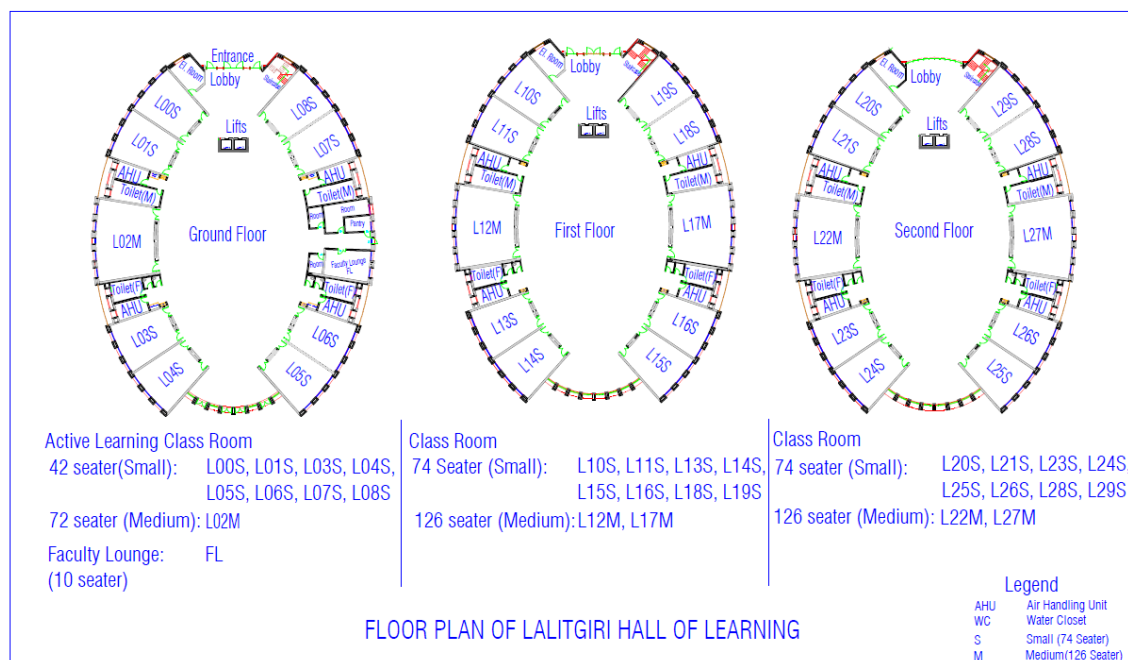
Entrance
Lobby
El. Room
Staircase
L00S
L08S
Lifts
L01S
L07S
AHU
AHU
Toilet(M)
Toilet(M)
Room
Room
Pantry
L02M
Ground Floor
Room
Faculty Lounge FL
Toilet(F)
Toilet(F)
AHU
AHU
L03S
L06S
L04S
L05S

El. Room
Lobby
Staircase
L10S
L19S
Lifts
L11S
L18S
AHU
AHU
Toilet(M)
Toilet(M)
L12M
First Floor
L17M
Toilet(F)
Toilet(F)
AHU
AHU
L13S
L16S
L14S
L15S

El. Room
Lobby
Staircase
L20S
L29S
Lifts
L21S
L28S
AHU
AHU
Toilet(M)
Toilet(M)
L22M
Second Floor
L27M
Toilet(F)
Toilet(F)
AHU
AHU
L23S
L26S
L24S
L25S

Active Learning Class Room
42 seater(Small): L00S, L01S, L03S, L04S, L05S, L06S, L07S, L08S
72 seater (Medium): L02M
Faculty Lounge: FL
(10 seater)

Class Room
74 Seater (Small): L10S, L11S, L13S, L14S, L15S, L16S, L18S, L19S
126 seater (Medium): L12M, L17M

Class Room
74 seater (Small): L20S, L21S, L23S, L24S, L25S, L26S, L28S, L29S
126 seater (Medium): L22M, L27M

Legend
AHU Air Handling Unit
WC Water Closet
S Small (74 Seater)
M Medium(126 Seater)

FLOOR PLAN OF LALITGIRI HALL OF LEARNING